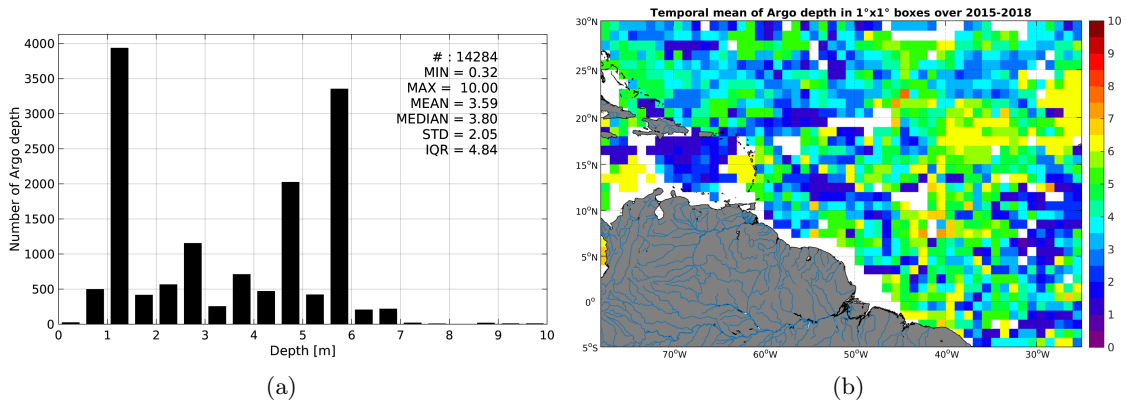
# : 14284
MIN = 0.32
MAX = 10.00
MEAN = 3.59
MEDIAN = 3.80
STD = 2.05
IQR = 4.84

Number of Argo depth
4000
3500
3000
2500
2000
1500
1000
500
0
0 1 2 3 4 5 6 7 8 9 10
Depth [m]

(a)

Temporal mean of Argo depth in 1°x1° boxes over 2015-2018

30°N
25°N
20°N
15°N
10°N
5°N
0°
5°S
70°W 60°W 50°W 40°W 30°W

10
9
8
7
6
5
4
3
2
1
0

(b)